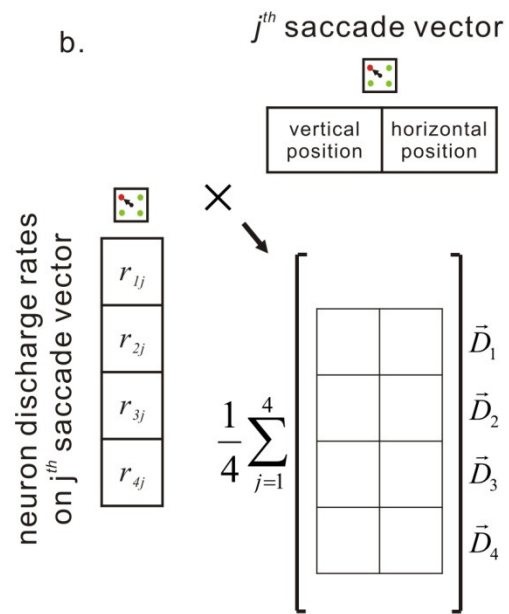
b.

$j^{th}$ saccade vector

| vertical position | horizontal position |
|---|---|

neuron discharge rates on $j^{th}$ saccade vector

| $r_{1j}$ |
|---|
| $r_{2j}$ |
| $r_{3j}$ |
| $r_{4j}$ |

×

$\frac{1}{4}\sum_{j=1}^{4}$

$\vec{D}_1$
$\vec{D}_2$
$\vec{D}_3$
$\vec{D}_4$